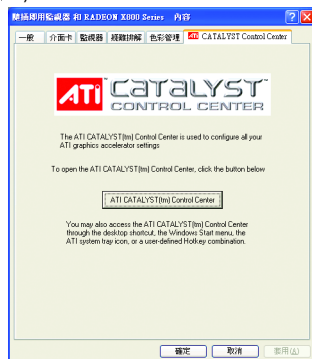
隨插即用監視器 和 RADEON X800 Series 內容

一般 | 介面卡 | 監視器 | 疑難排解 | 色彩管理 | ATI CATALYST Control Center

ATI CATALYST CONTROL CENTER

The ATI CATALYST(tm) Control Center is used to configure all your ATI graphics accelerator settings

To open the ATI CATALYST(tm) Control Center, click the button below

ATI CATALYST(tm) Control Center

You may also access the ATI CATALYST(tm) Control Center through the desktop shortcut, the Windows Start menu, the ATI system tray icon, or a user-defined Hotkey combination.

確定 | 取消 | 套用(A)